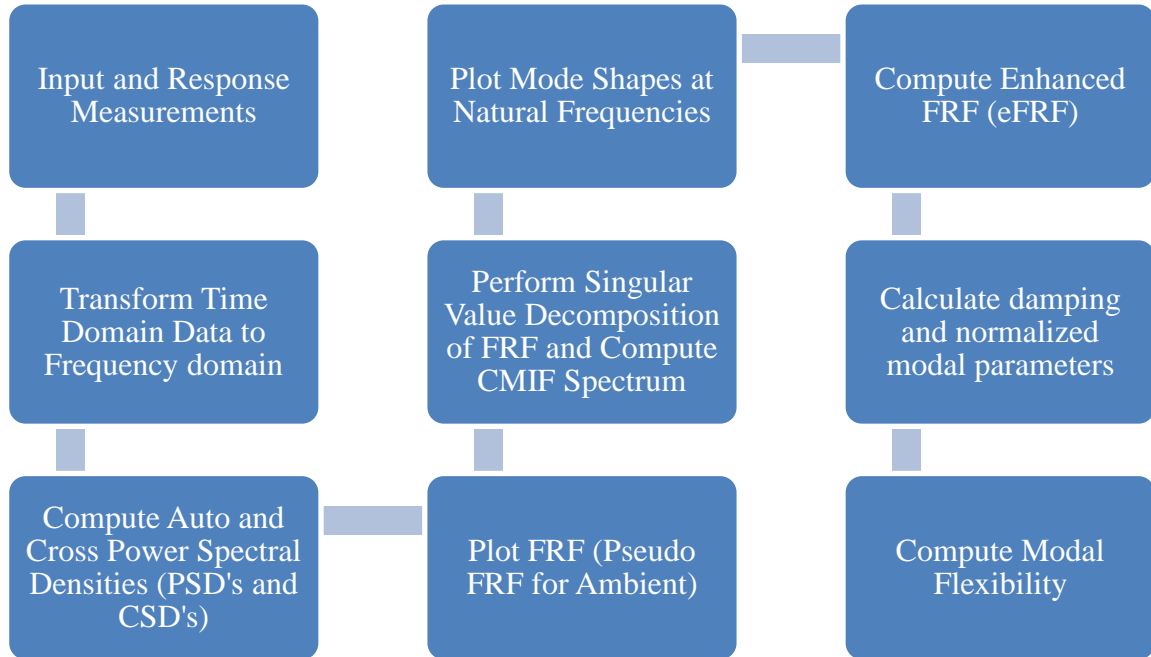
Input and Response Measurements

Transform Time Domain Data to Frequency domain

Compute Auto and Cross Power Spectral Densities (PSD's and CSD's)

Plot FRF (Pseudo FRF for Ambient)

Perform Singular Value Decomposition of FRF and Compute CMIF Spectrum

Plot Mode Shapes at Natural Frequencies

Compute Enhanced FRF (eFRF)

Calculate damping and normalized modal parameters

Compute Modal Flexibility